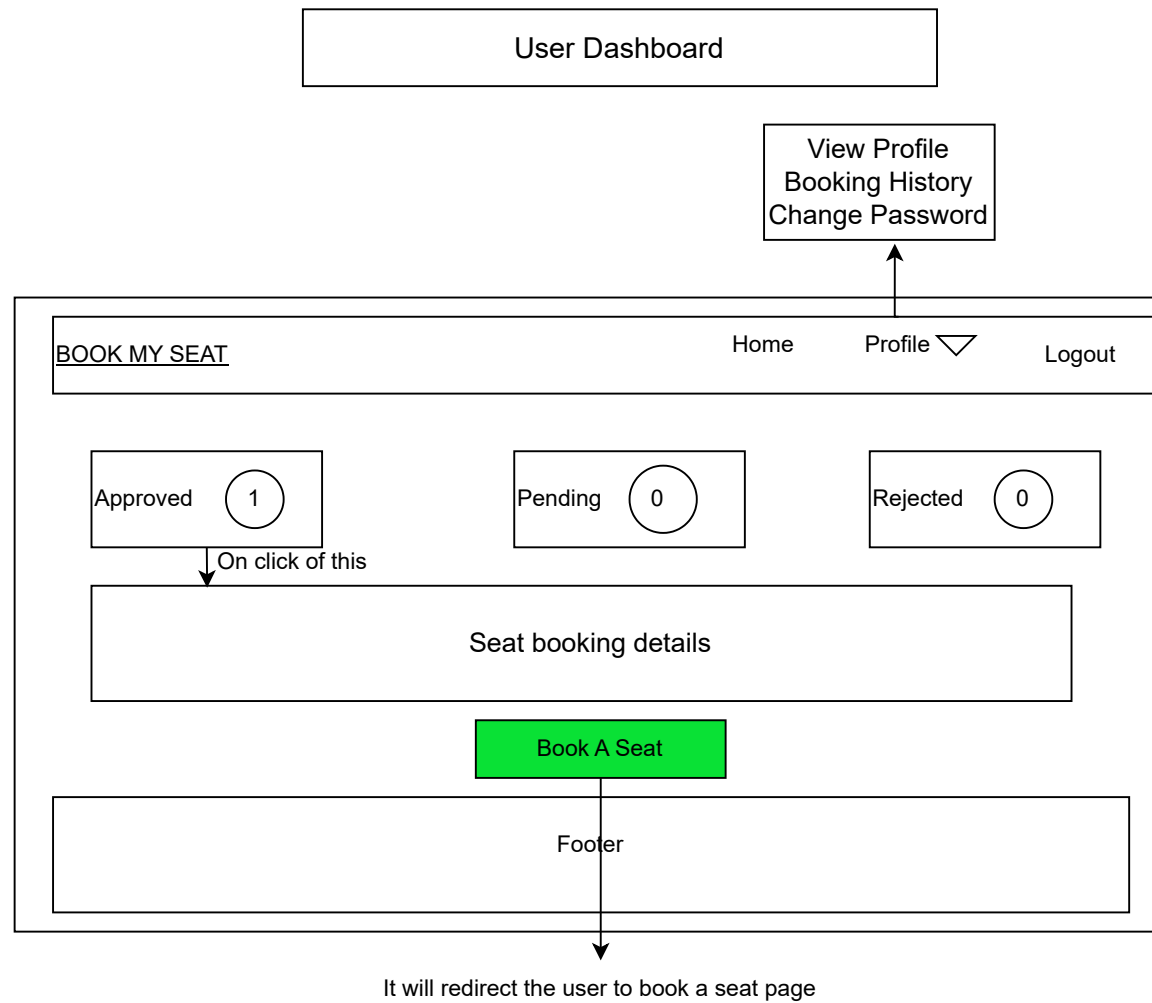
User Dashboard

View Profile
Booking History
Change Password

BOOK MY SEAT

Home

Profile

Logout

Approved 1

Pending 0

Rejected 0

On click of this

Seat booking details

Book A Seat

Footer

It will redirect the user to book a seat page